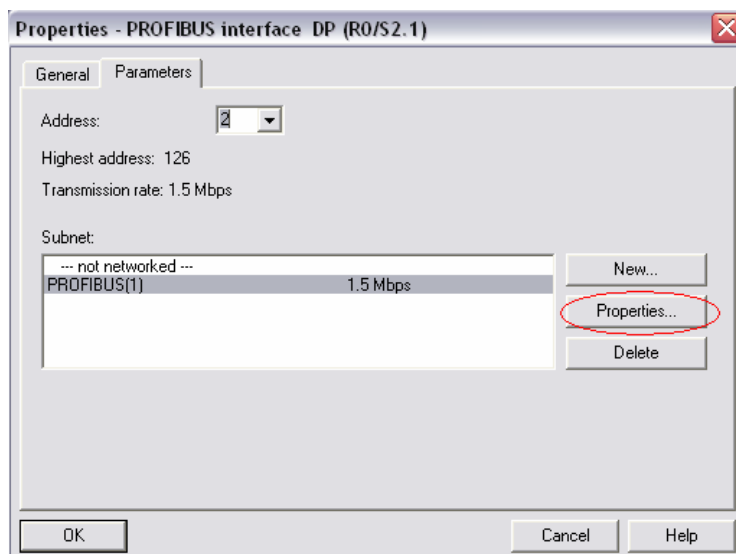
Properties - PROFIBUS interface DP (R0/S2.1)

General | Parameters

Address: 2

Highest address: 126

Transmission rate: 1.5 Mbps

Subnet:

--- not networked ---
PROFIBUS(1) 1.5 Mbps

New...

Properties...

Delete

OK

Cancel

Help